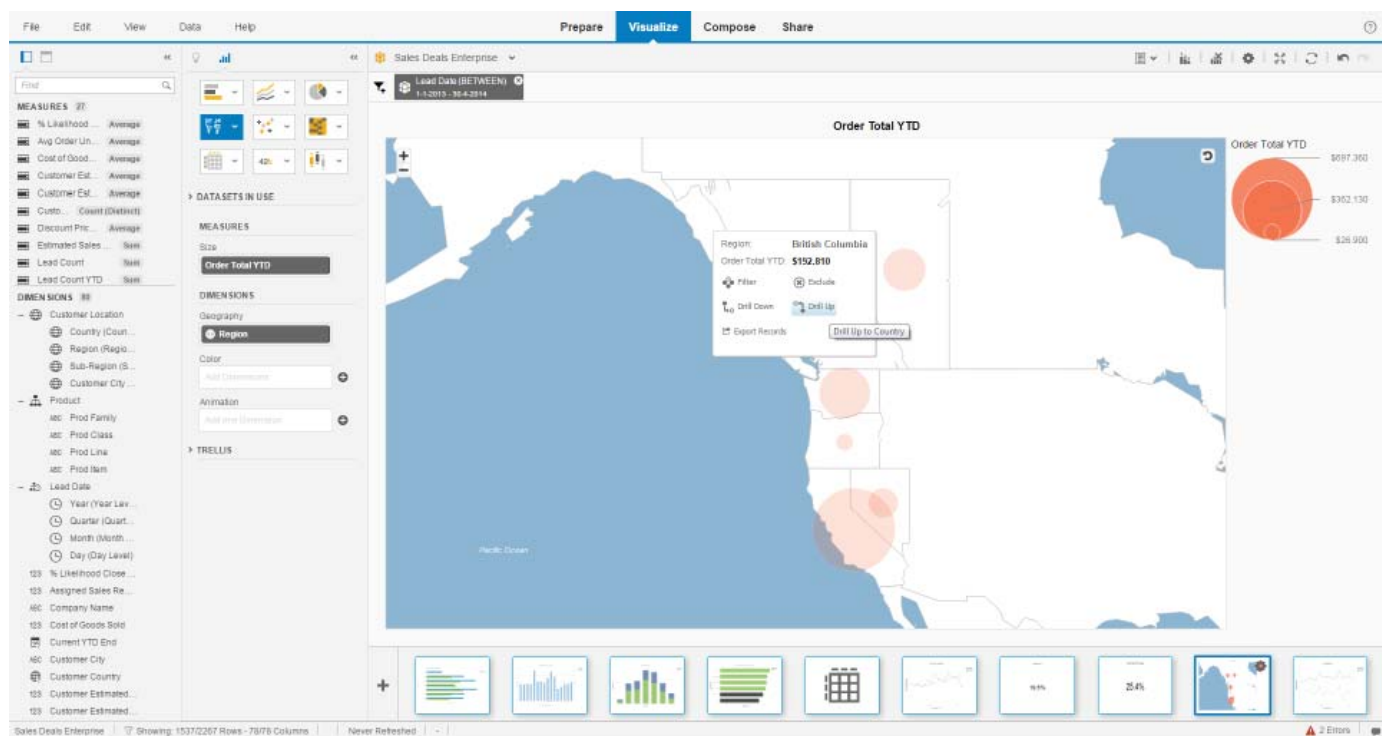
File Edit View Data Help

Prepare Visualize Compose Share

Find

MEASURES 27

% Likelihood ... Average
Avg Order Un... Average
Cost of Good... Average
Customer Est... Average
Customer Est... Average
Custo... Count (Distinct)
Discount Pric... Average
Estimated Sales ... Sum
Lead Count Sum
Lead Count YTD Sum

DIMENSIONS 88

Customer Location
Country (Coun...
Region (Regio...
Sub-Region (S...
Customer City...
Product
ABC Prod Family
ABC Prod Class
ABC Prod Line
ABC Prod Item
Lead Date
Year (Year Lev...
Quarter (Quart...
Month (Month ...
Day (Day Level)
123 % Likelihood Close ...
123 Assigned Sales Re...
ABC Company Name
123 Cost of Goods Sold
Current YTD End
ABC Customer City
Customer Country
123 Customer Estimated...
123 Customer Estimated...

42k

DATASETS IN USE

MEASURES
Size
Order Total YTD

DIMENSIONS
Geography
Region
Color
Add Dimension
Animation
Add one Dimension

TRELLIS

Sales Deals Enterprise

Lead Date (BETWEEN)
1-1-2013 - 30-4-2014

Order Total YTD

Region: British Columbia
Order Total YTD: $192,810
Filter
Exclude
Drill Down
Drill Up
Export Records
Drill Up to Country

Pacific Ocean

Order Total YTD
$697,360
$362,130
$26,900

16.5%
25.4%

Sales Deals Enterprise | Showing: 1537/2267 Rows - 78/78 Columns | Never Refreshed

2 Errors